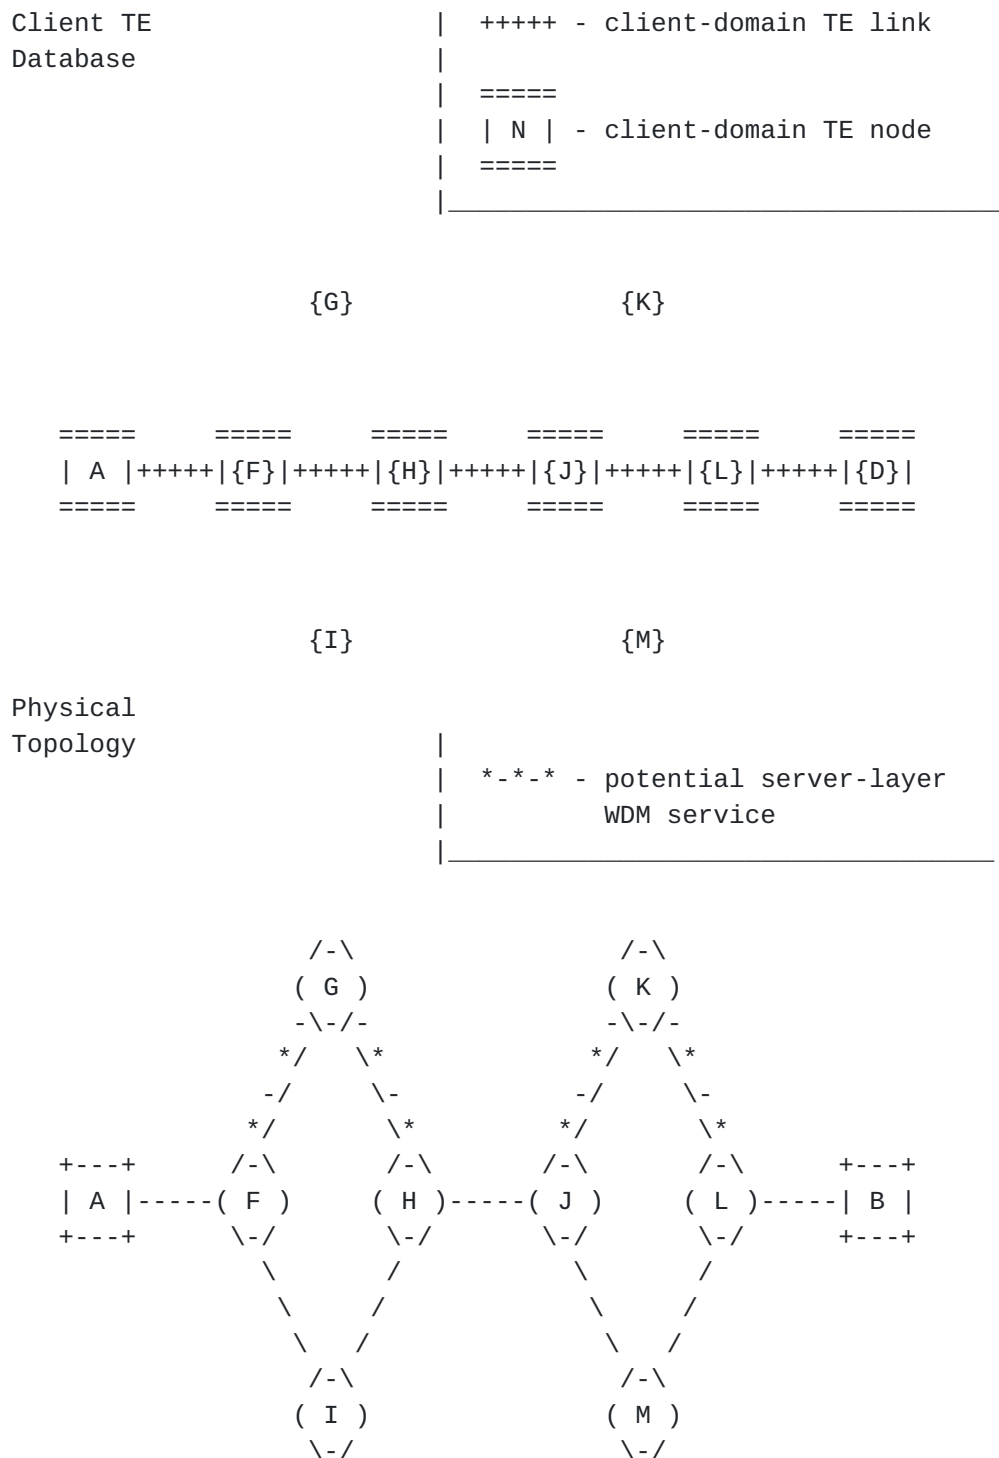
```
Client TE                   |  +++++ - client-domain TE link
Database                    |
                            |  =====
                            |  | N | - client-domain TE node
                            |  =====
                            |____________________________________

                   {G}                  {K}



   =====     =====     =====     =====     =====     =====
   | A |+++++|{F}|+++++|{H}|+++++|{J}|+++++|{L}|+++++|{D}|
   =====     =====     =====     =====     =====     =====



                   {I}                  {M}

Physical
Topology                    |
                            |  *-*-* - potential server-layer
                            |          WDM service
                            |____________________________________

                   /-\                  /-\
                  ( G )                ( K )
                  -\-/-                -\-/-
                 */   \*              */   \*
                -/     \-            -/     \-
               */       \*          */       \*
   +---+      /-\       /-\        /-\       /-\      +---+
   | A |-----( F )     ( H )-----( J )     ( L )-----| B |
   +---+      \-/       \-/        \-/       \-/      +---+
                \       /            \       /
                 \     /              \     /
                  \   /                \   /
                   /-\                  /-\
                  ( I )                ( M )
                   \-/                  \-/
```